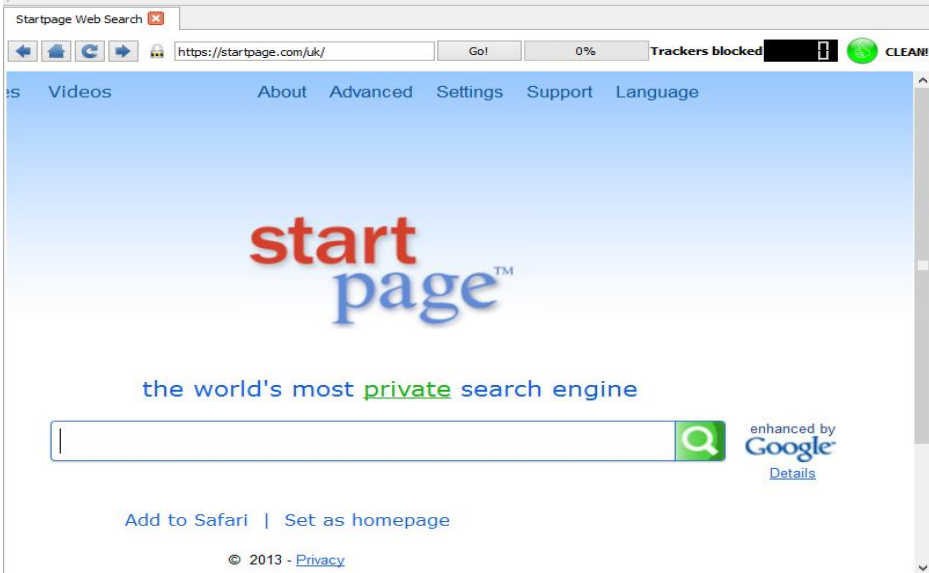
Startpage Web Search

https://startpage.com/uk/ Go! 0% Trackers blocked 0 CLEAN!

es Videos About Advanced Settings Support Language

start page™

the world's most private search engine

enhanced by Google
Details

Add to Safari | Set as homepage

© 2013 - Privacy